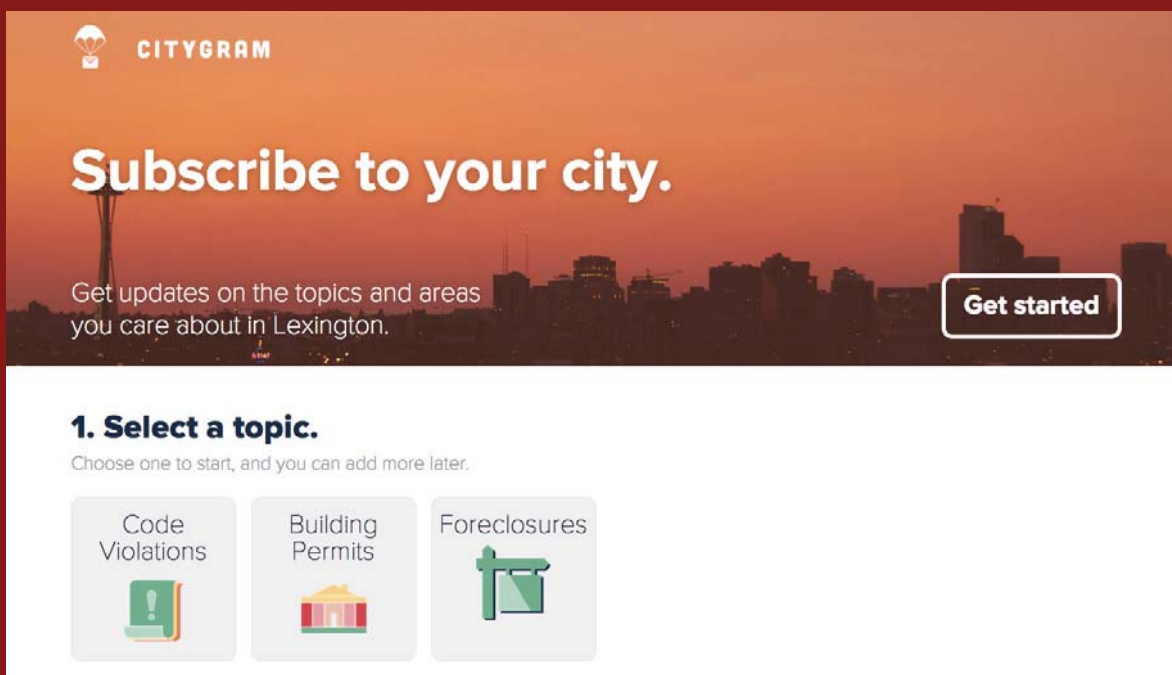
CITYGRAM

Subscribe to your city.

Get updates on the topics and areas you care about in Lexington.

Get started

1. Select a topic.

Choose one to start, and you can add more later.

Code Violations

Building Permits

Foreclosures